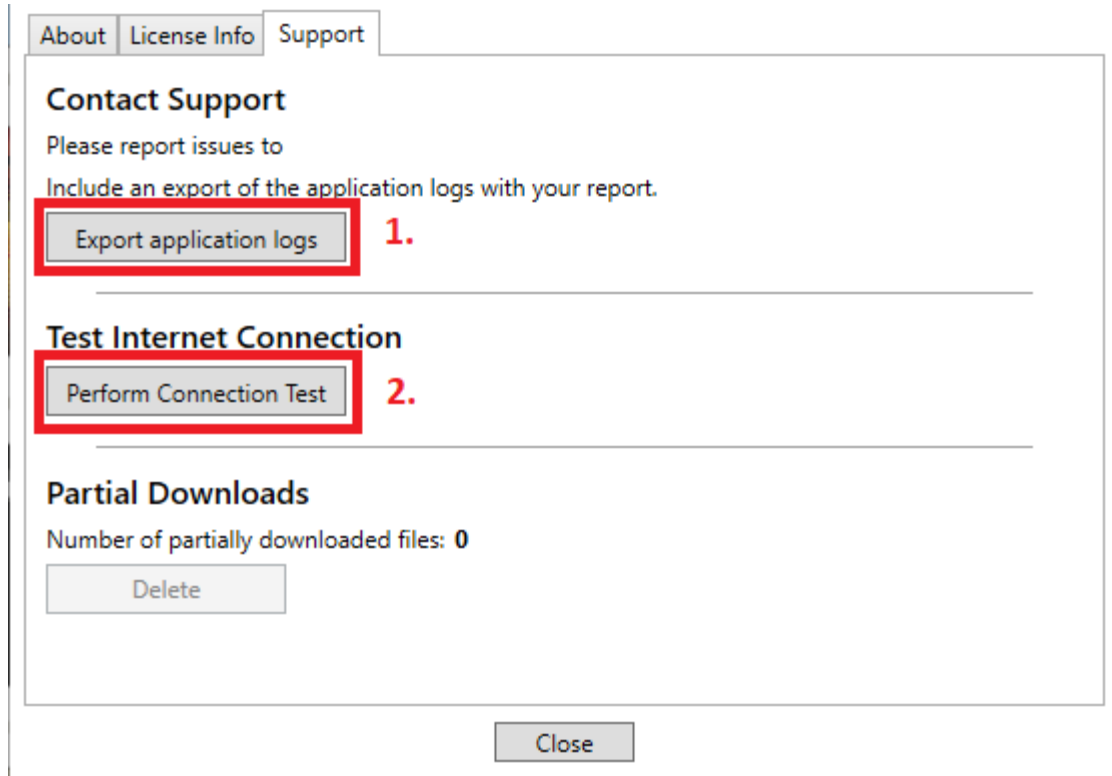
About License Info Support

Contact Support

Please report issues to

Include an export of the application logs with your report.

Export application logs

1.

Test Internet Connection

Perform Connection Test

2.

Partial Downloads

Number of partially downloaded files: **0**

Delete

Close